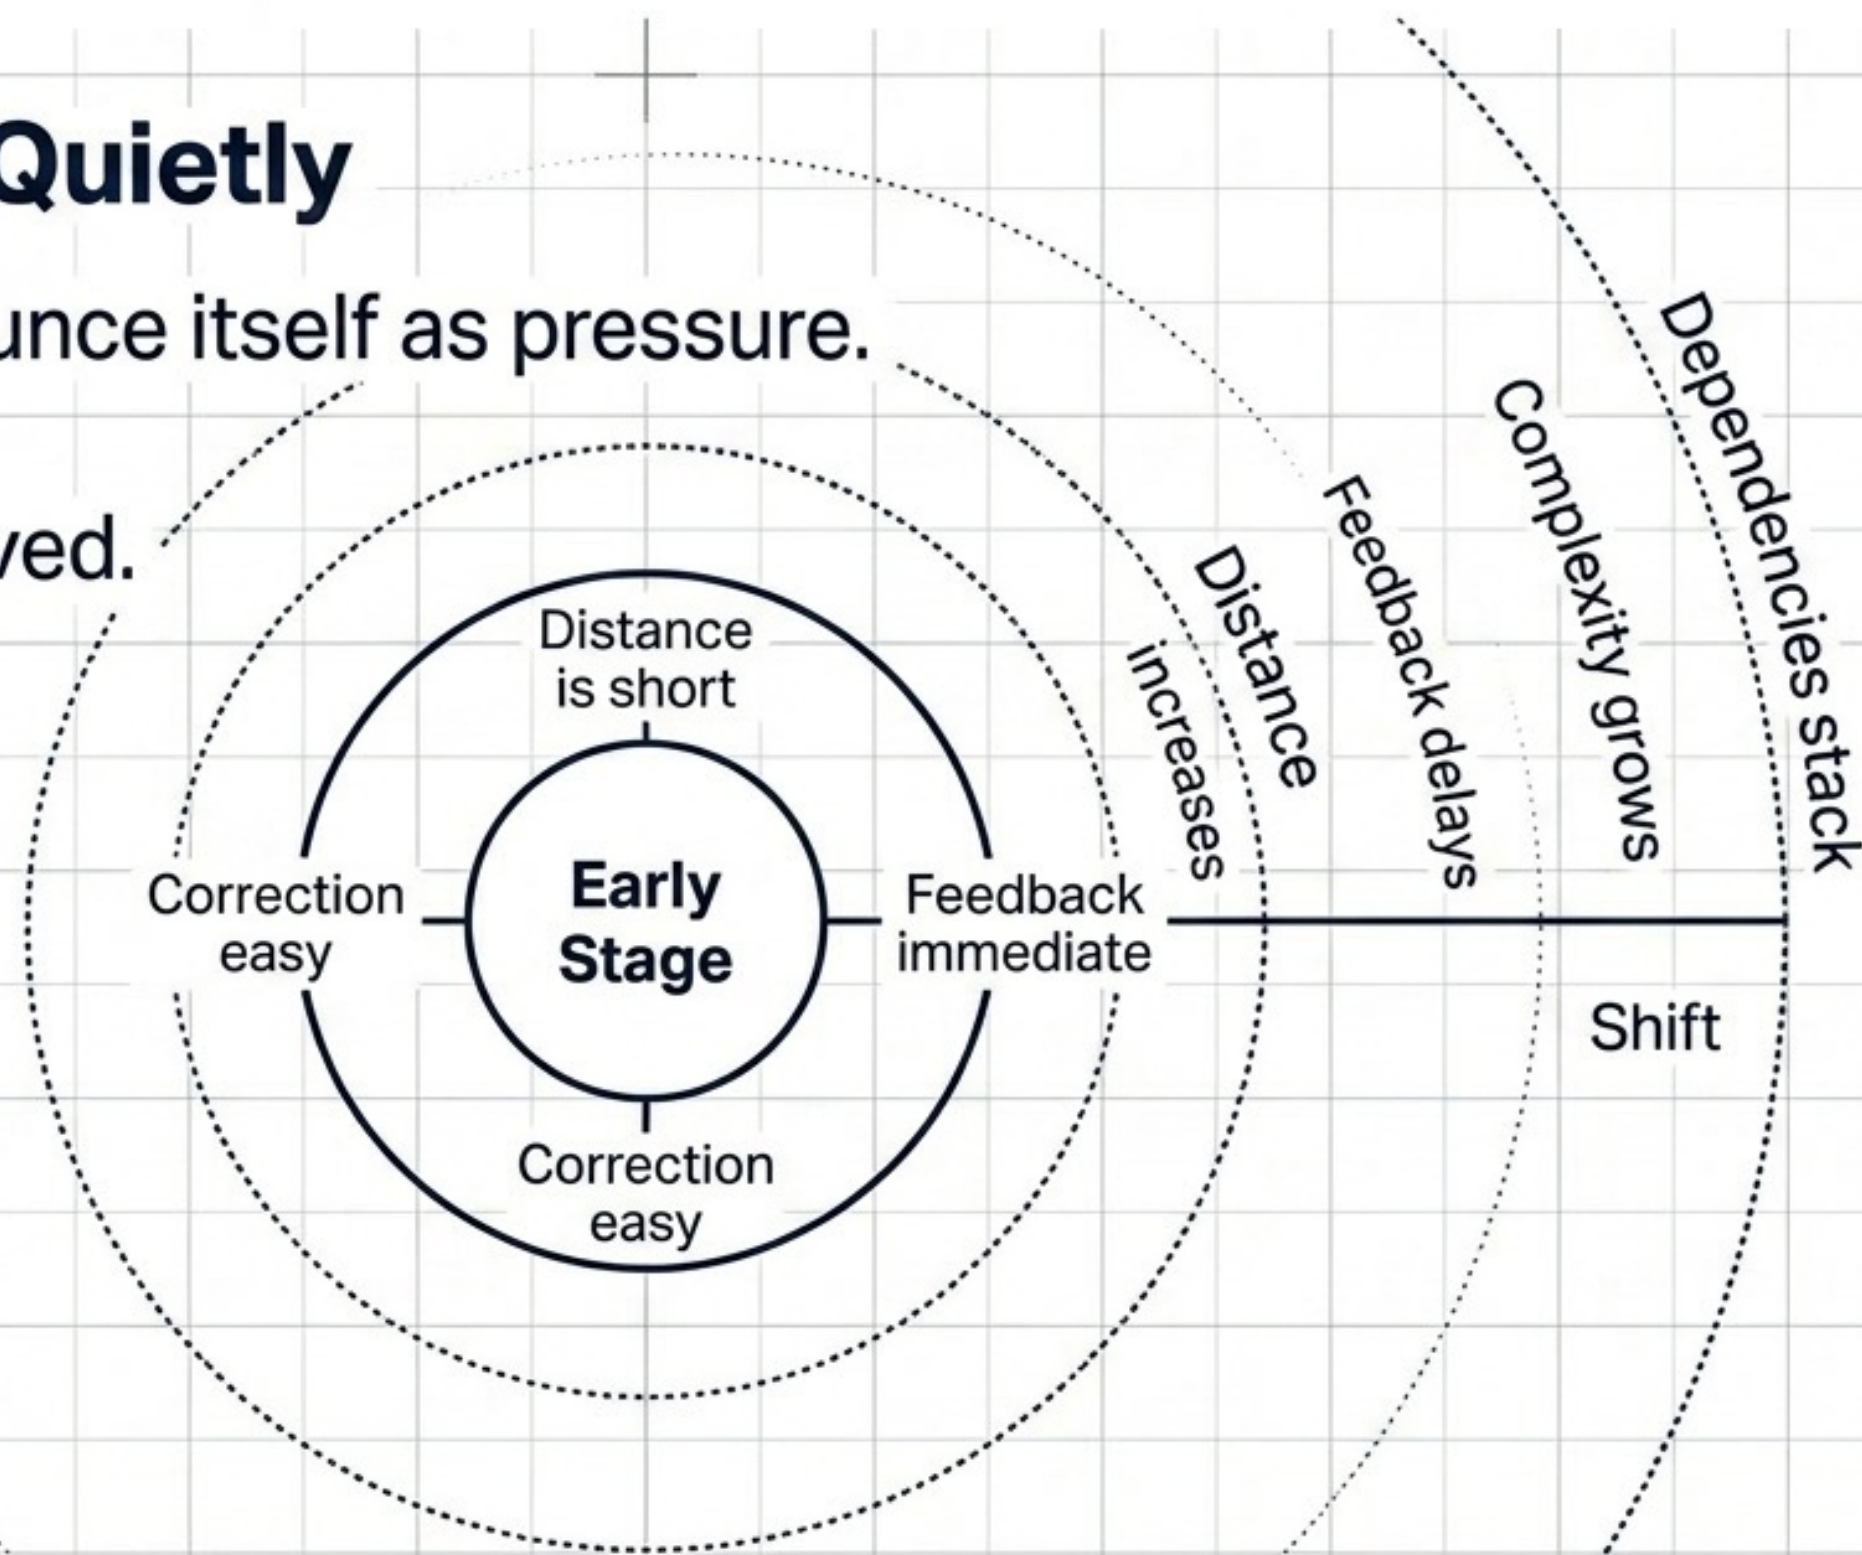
Quietly

unce itself as pressure.

ved.

Distance is short

Correction easy

Early Stage

Feedback immediate

Correction easy

Distance increases

Feedback delays

Complexity grows

Dependencies stack

Shift